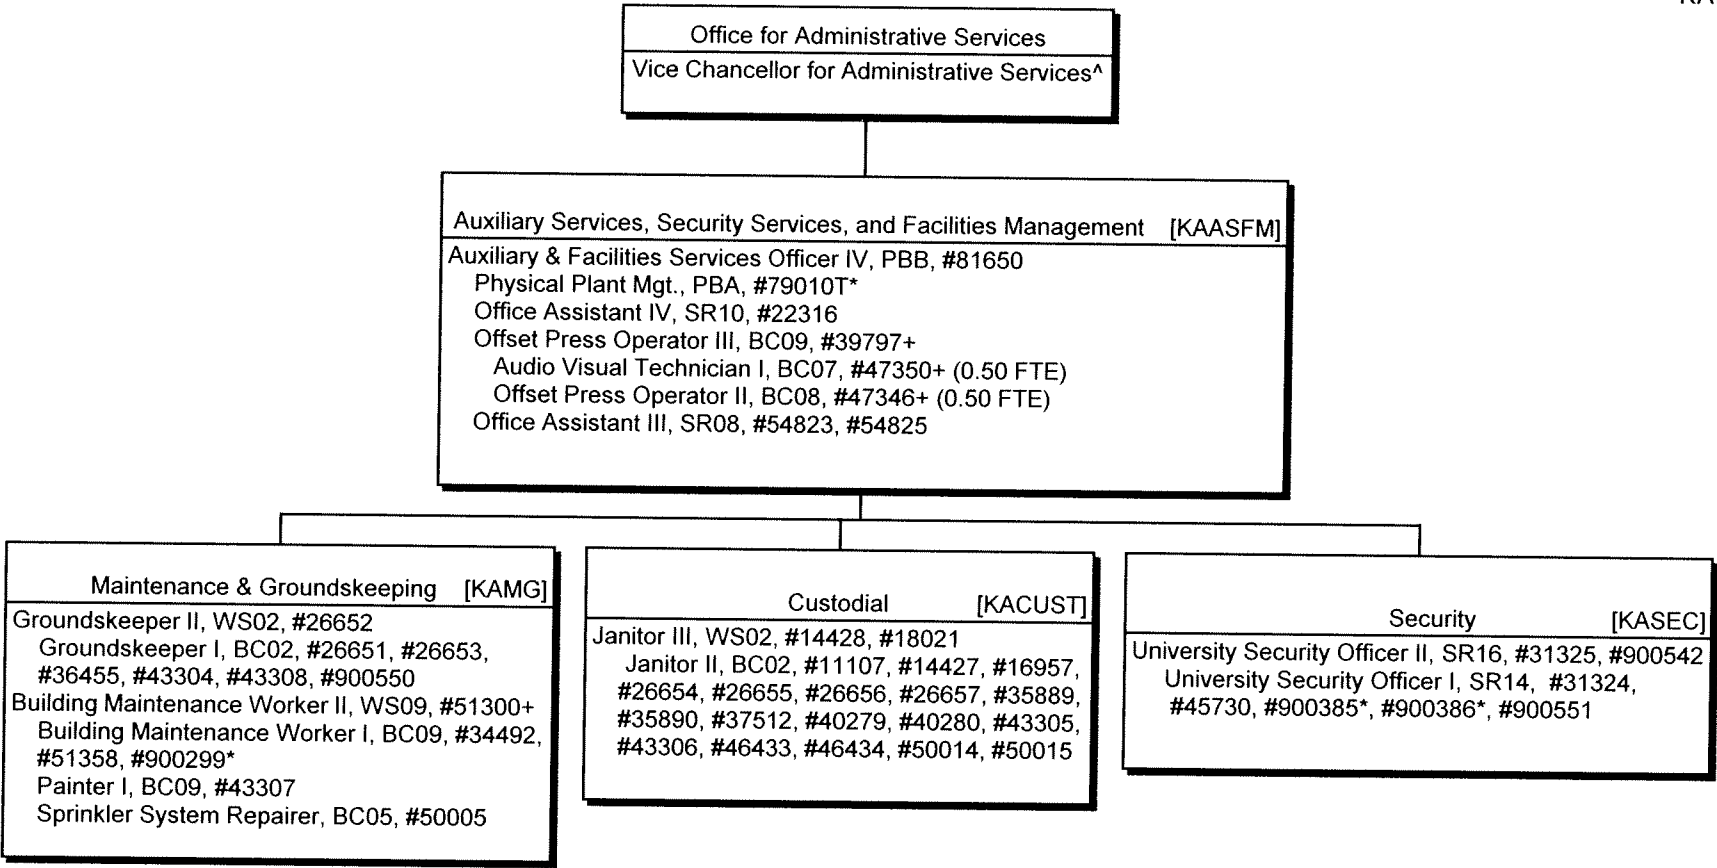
KA

Office for Administrative Services
Vice Chancellor for Administrative Services^

Auxiliary Services, Security Services, and Facilities Management [KAASFM]
Auxiliary & Facilities Services Officer IV, PBB, #81650
Physical Plant Mgt., PBA, #79010T*
Office Assistant IV, SR10, #22316
Offset Press Operator III, BC09, #39797+
Audio Visual Technician I, BC07, #47350+ (0.50 FTE)
Offset Press Operator II, BC08, #47346+ (0.50 FTE)
Office Assistant III, SR08, #54823, #54825

Maintenance & Groundskeeping [KAMG]
Groundskeeper II, WS02, #26652
Groundskeeper I, BC02, #26651, #26653, #36455, #43304, #43308, #900550
Building Maintenance Worker II, WS09, #51300+
Building Maintenance Worker I, BC09, #34492, #51358, #900299*
Painter I, BC09, #43307
Sprinkler System Repairer, BC05, #50005

Custodial [KACUST]
Janitor III, WS02, #14428, #18021
Janitor II, BC02, #11107, #14427, #16957, #26654, #26655, #26656, #26657, #35889, #35890, #37512, #40279, #40280, #43305, #43306, #46433, #46434, #50014, #50015

Security [KASEC]
University Security Officer II, SR16, #31325, #900542
University Security Officer I, SR14, #31324, #45730, #900385*, #900386*, #900551